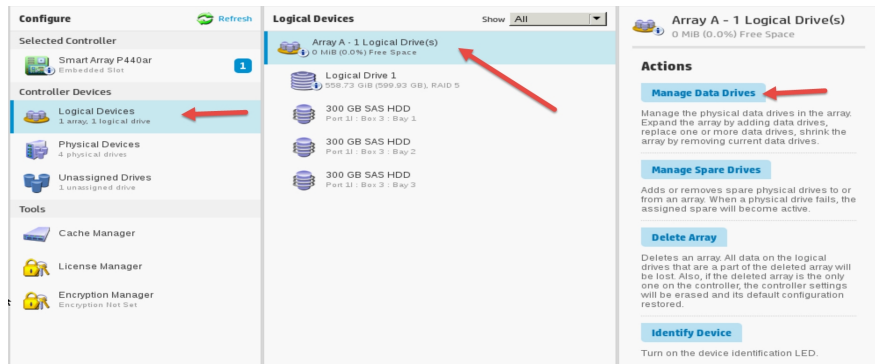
Configure

Refresh

Selected Controller

Smart Array P440ar
Embedded Slot

1

Controller Devices

Logical Devices
1 array, 1 logical drive

Physical Devices
4 physical drives

Unassigned Drives
1 unassigned drive

Tools

Cache Manager

License Manager

Encryption Manager
Encryption Not Set

Logical Devices

Show All

Array A - 1 Logical Drive(s)
0 MiB (0.0%) Free Space

Logical Drive 1
558.73 GiB (599.93 GB), RAID 5

300 GB SAS HDD
Port 1I : Box 3 : Bay 1

300 GB SAS HDD
Port 1I : Box 3 : Bay 2

300 GB SAS HDD
Port 1I : Box 3 : Bay 3

Array A - 1 Logical Drive(s)
0 MiB (0.0%) Free Space

Actions

Manage Data Drives

Manage the physical data drives in the array. Expand the array by adding data drives, replace one or more data drives, shrink the array by removing current data drives.

Manage Spare Drives

Adds or removes spare physical drives to or from an array. When a physical drive fails, the assigned spare will become active.

Delete Array

Deletes an array. All data on the logical drives that are a part of the deleted array will be lost. Also, if the deleted array is the only one on the controller, the controller settings will be erased and its default configuration restored.

Identify Device

Turn on the device identification LED.